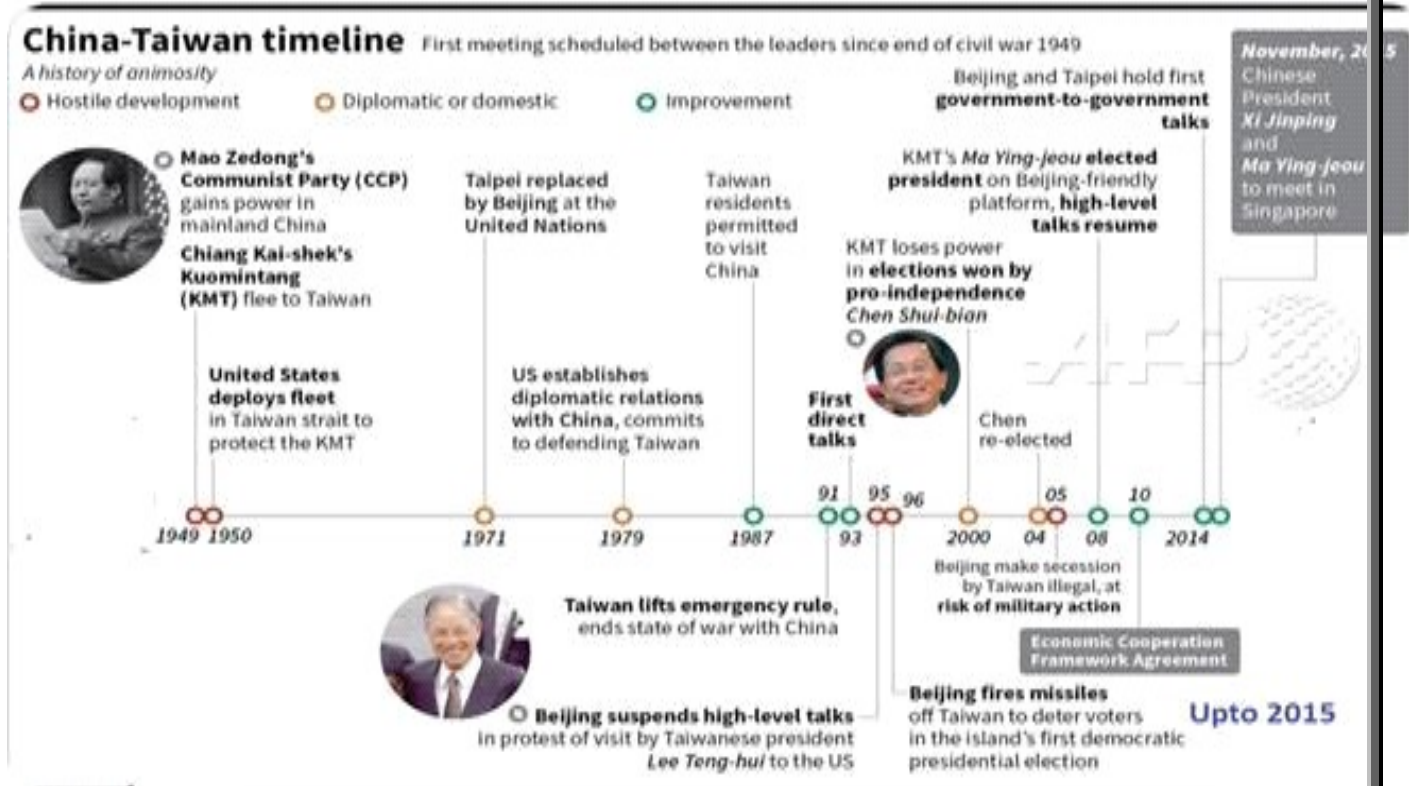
China-Taiwan timeline First meeting scheduled between the leaders since end of civil war 1949

A history of animosity

Hostile development  Diplomatic or domestic  Improvement

Mao Zedong's Communist Party (CCP) gains power in mainland China

Chiang Kai-shek's Kuomintang (KMT) flee to Taiwan

United States deploys fleet in Taiwan strait to protect the KMT

Taipei replaced by Beijing at the United Nations

US establishes diplomatic relations with China, commits to defending Taiwan

Taiwan residents permitted to visit China

First direct talks

KMT loses power in elections won by pro-independence Chen Shui-bian

Chen re-elected

KMT's Ma Ying-jeou elected president on Beijing-friendly platform, high-level talks resume

Beijing and Taipei hold first government-to-government talks

November, 2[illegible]5 Chinese President Xi Jinping and Ma Ying-jeou to meet in Singapore

1949 1950 1971 1979 1987 91 93 95 96 2000 04 05 08 10 2014

Beijing make secession by Taiwan illegal, at risk of military action

Economic Cooperation Framework Agreement

Taiwan lifts emergency rule, ends state of war with China

Beijing suspends high-level talks in protest of visit by Taiwanese president Lee Teng-hui to the US

Beijing fires missiles off Taiwan to deter voters in the island's first democratic presidential election

Upto 2015

AFP